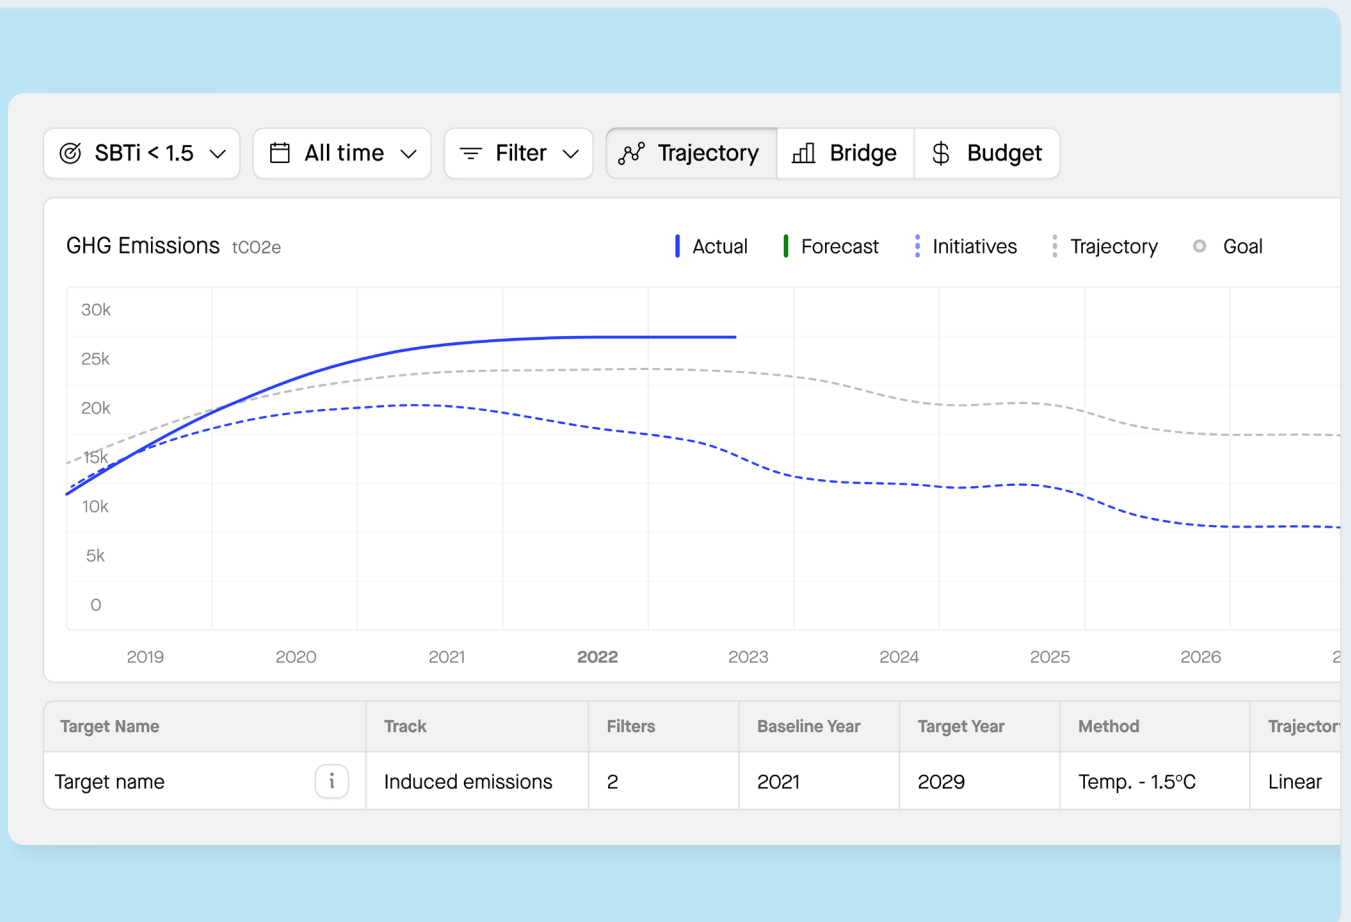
SBTi < 1.5 All time Filter Trajectory Bridge Budget

GHG Emissions tCO2e

Actual Forecast Initiatives Trajectory Goal

30k
25k
20k
15k
10k
5k
0

2019 2020 2021 2022 2023 2024 2025 2026 2

| Target Name | Track | Filters | Baseline Year | Target Year | Method | Trajector |
|---|---|---|---|---|---|---|
| Target name i | Induced emissions | 2 | 2021 | 2029 | Temp. - 1.5°C | Linear |